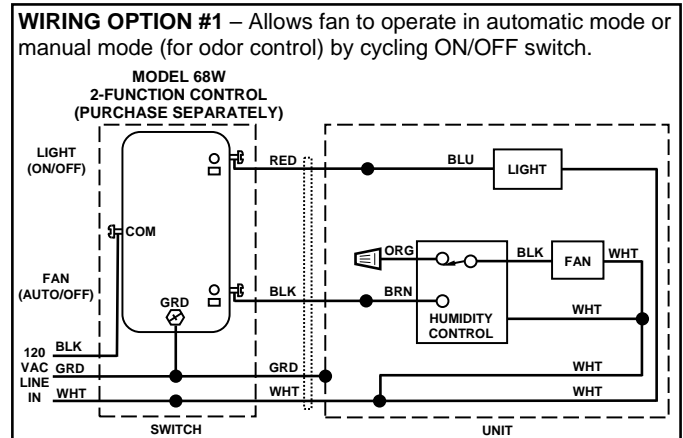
**WIRING OPTION #1** – Allows fan to operate in automatic mode or manual mode (for odor control) by cycling ON/OFF switch.

MODEL 68W
2-FUNCTION CONTROL
(PURCHASE SEPARATELY)

LIGHT
(ON/OFF)

COM

FAN
(AUTO/OFF)

GRD

120 VAC LINE IN

BLK
GRD
WHT

RED
BLK
GRD
WHT

BLU
LIGHT

ORG
BLK
FAN
WHT

BRN
HUMIDITY CONTROL
WHT

WHT
WHT

SWITCH

UNIT